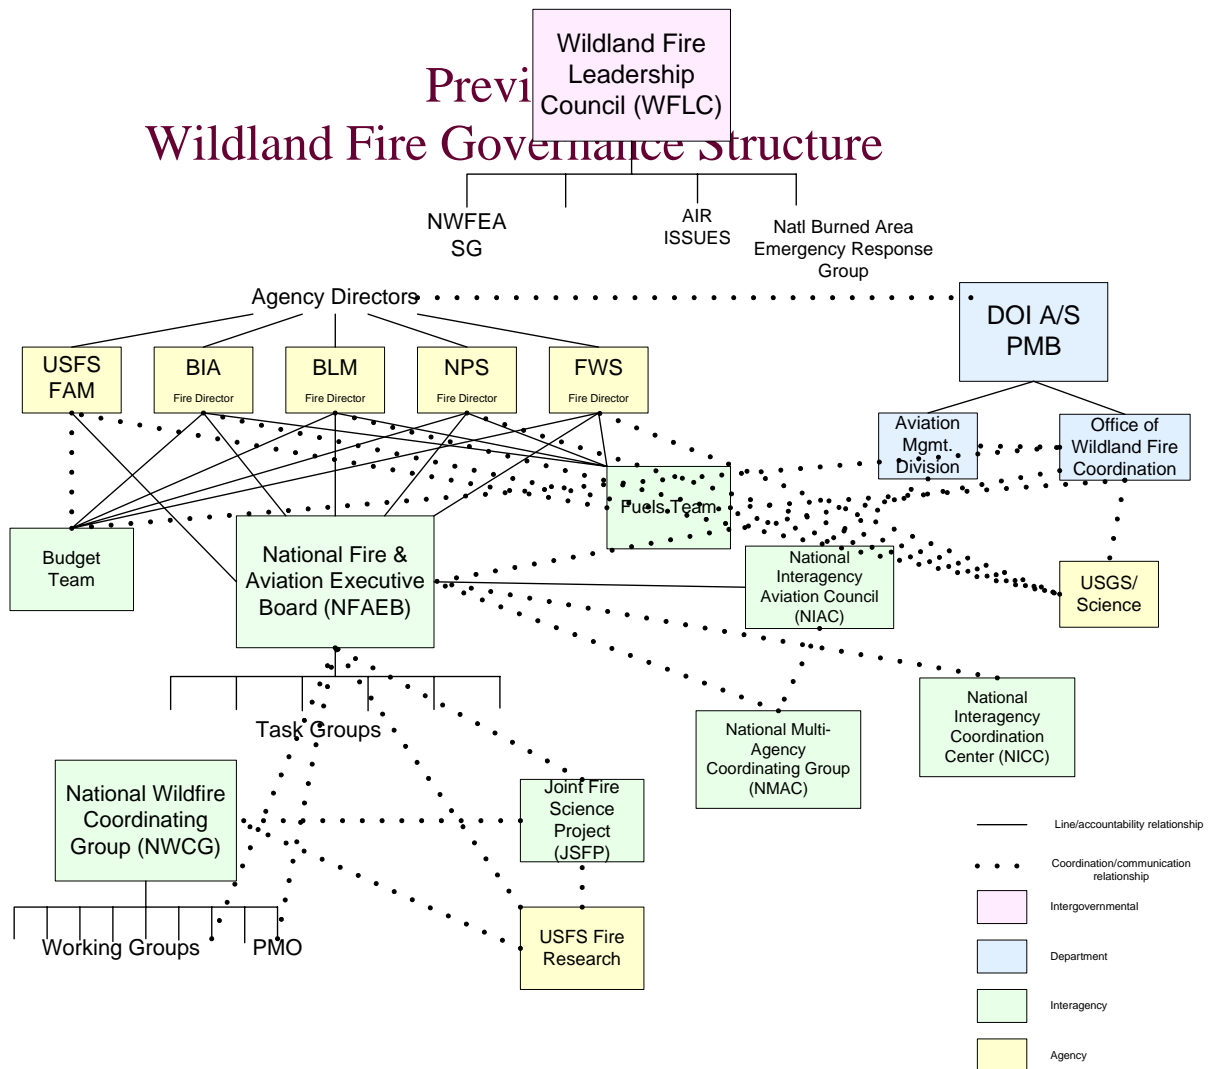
Previ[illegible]
Wildland Fire Gover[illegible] Structure

Wildland Fire Leadership Council (WFLC)

NWFEA SG

AIR ISSUES

Natl Burned Area Emergency Response Group

Agency Directors

DOI A/S PMB

USFS FAM

BIA
Fire Director

BLM
Fire Director

NPS
Fire Director

FWS
Fire Director

Aviation Mgmt. Division

Office of Wildland Fire Coordination

Fuels Team

Budget Team

National Fire & Aviation Executive Board (NFAEB)

National Interagency Aviation Council (NIAC)

USGS/ Science

Task Groups

National Multi-Agency Coordinating Group (NMAC)

National Interagency Coordination Center (NICC)

National Wildfire Coordinating Group (NWCG)

Joint Fire Science Project (JSFP)

USFS Fire Research

Working Groups

PMO

Line/accountability relationship

Coordination/communication relationship

Intergovernmental

Department

Interagency

Agency